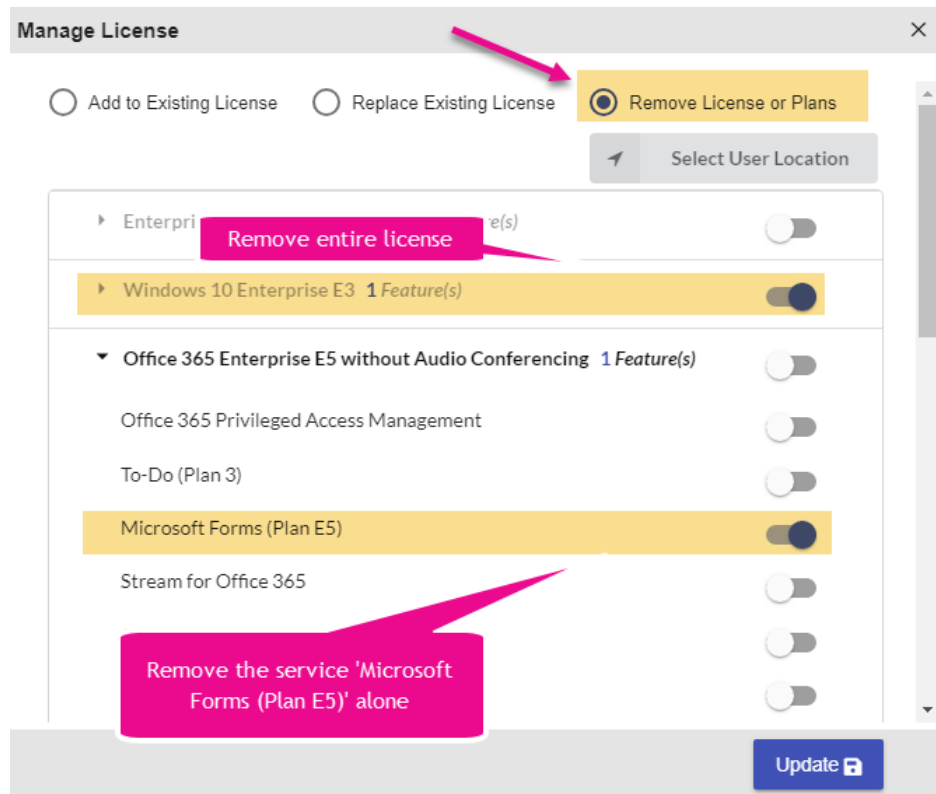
Manage License

×

Add to Existing License

Replace Existing License

Remove License or Plans

Select User Location

Enterpri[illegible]re(s)

Remove entire license

Windows 10 Enterprise E3 1 Feature(s)

Office 365 Enterprise E5 without Audio Conferencing 1 Feature(s)

Office 365 Privileged Access Management

To-Do (Plan 3)

Microsoft Forms (Plan E5)

Stream for Office 365

Remove the service 'Microsoft Forms (Plan E5)' alone

Update